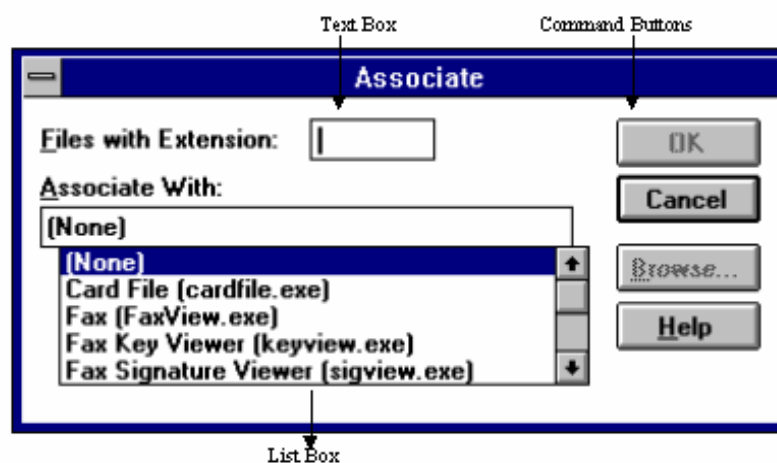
Text Box

Command Buttons

Associate

Files with Extension:

Associate With:

(None)

(None)
Card File (cardfile.exe)
Fax (FaxView.exe)
Fax Key Viewer (keyview.exe)
Fax Signature Viewer (sigview.exe)

OK

Cancel

Browse...

Help

List Box